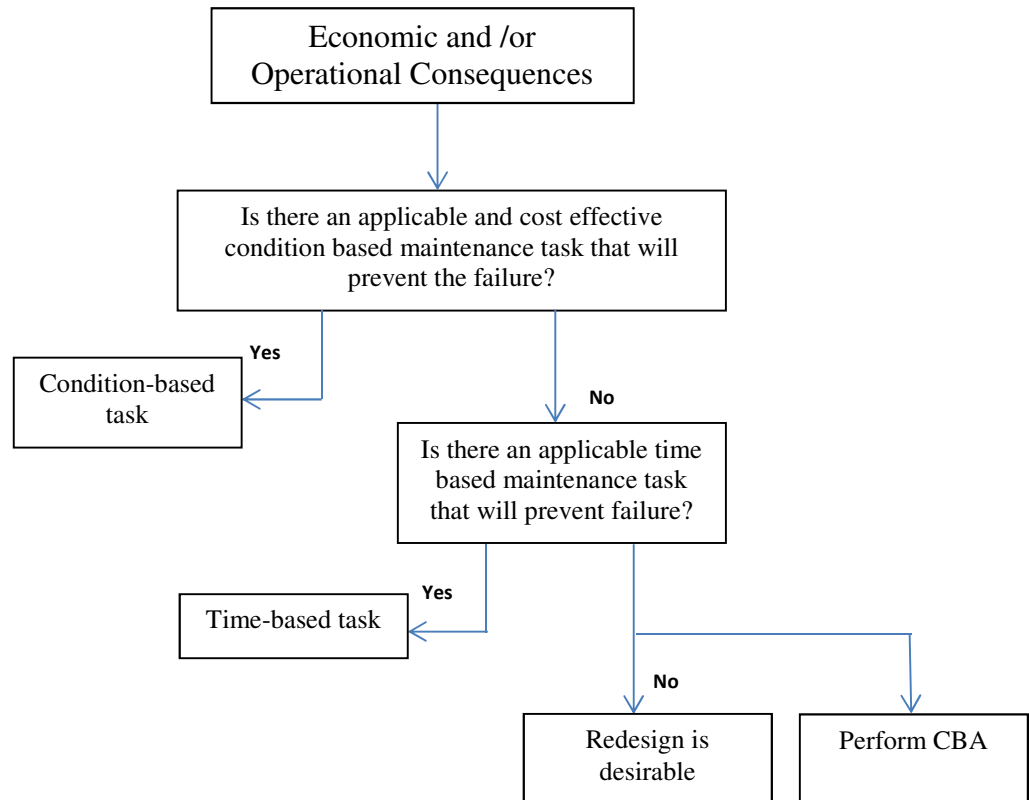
Economic and /or Operational Consequences

Is there an applicable and cost effective condition based maintenance task that will prevent the failure?

Yes

Condition-based task

No

Is there an applicable time based maintenance task that will prevent failure?

Yes

Time-based task

No

Redesign is desirable

Perform CBA